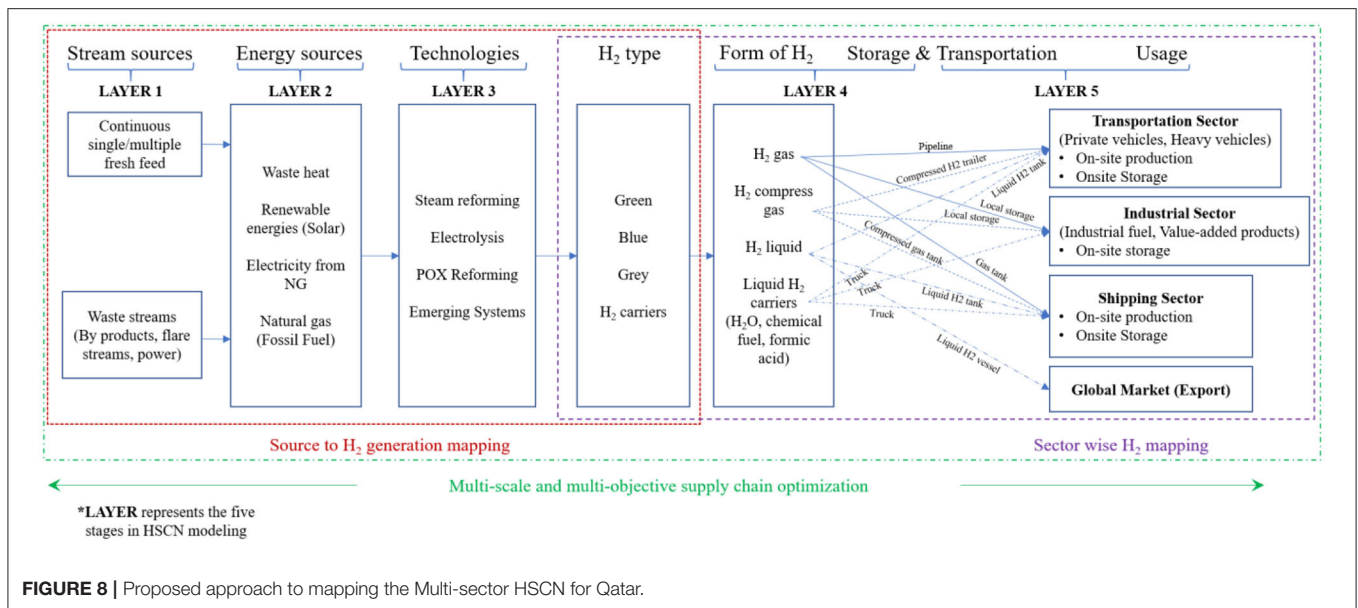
Stream sources
LAYER 1

Energy sources
LAYER 2

Technologies
LAYER 3

$H_2$ type

Form of $H_2$
LAYER 4

Storage & Transportation

Usage
LAYER 5

Continuous single/multiple fresh feed

Waste streams (By products, flare streams, power)

Waste heat

Renewable energies (Solar)

Electricity from NG

Natural gas (Fossil Fuel)

Steam reforming

Electrolysis

POX Reforming

Emerging Systems

Green

Blue

Grey

$H_2$ carriers

$H_2$ gas

$H_2$ compress gas

$H_2$ liquid

Liquid $H_2$ carriers ($H_2O$, chemical fuel, formic acid)

Pipeline

Compressed H2 trailer

Liquid H2 tank

Local storage

Local storage

Compressed gas tank

Gas tank

Truck

Truck

Liquid H2 tank

Truck

Liquid H2 vessel

Transportation Sector
(Private vehicles, Heavy vehicles)
• On-site production
• Onsite Storage

Industrial Sector
(Industrial fuel, Value-added products)
• On-site storage

Shipping Sector
• On-site production
• Onsite Storage

Global Market (Export)

Source to $H_2$ generation mapping

Sector wise $H_2$ mapping

Multi-scale and multi-objective supply chain optimization

*LAYER represents the five stages in HSCN modeling

FIGURE 8 | Proposed approach to mapping the Multi-sector HSCN for Qatar.